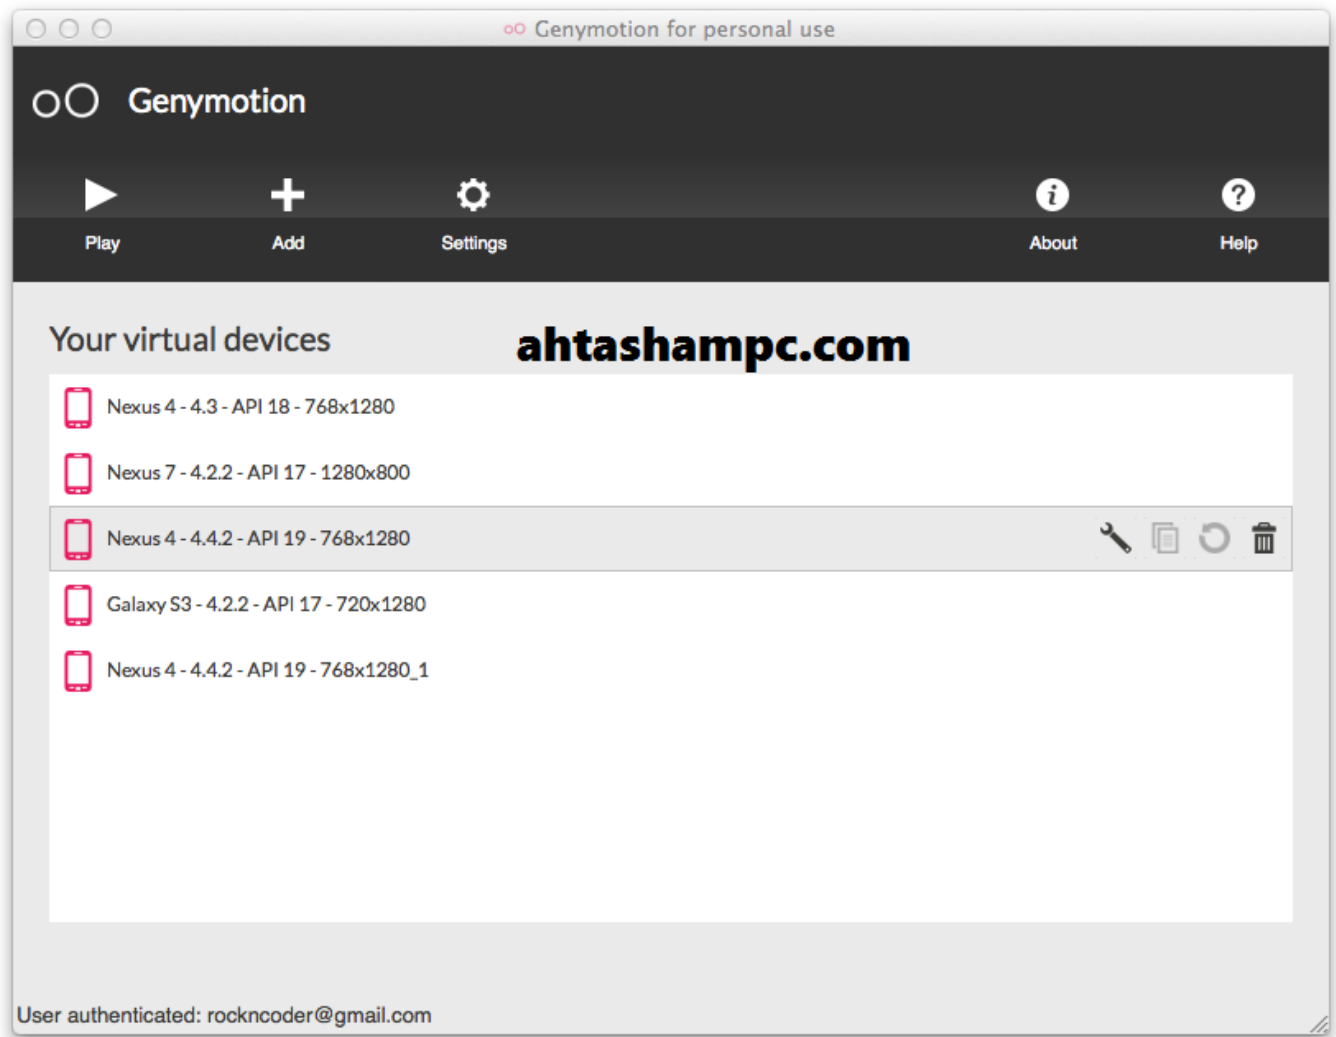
oO Genymotion for personal use

oO Genymotion

Play

Add

Settings

About

Help

Your virtual devices

ahtashampc.com

Nexus 4 - 4.3 - API 18 - 768x1280

Nexus 7 - 4.2.2 - API 17 - 1280x800

Nexus 4 - 4.4.2 - API 19 - 768x1280

Galaxy S3 - 4.2.2 - API 17 - 720x1280

Nexus 4 - 4.4.2 - API 19 - 768x1280_1

User authenticated: rockncoder@gmail.com